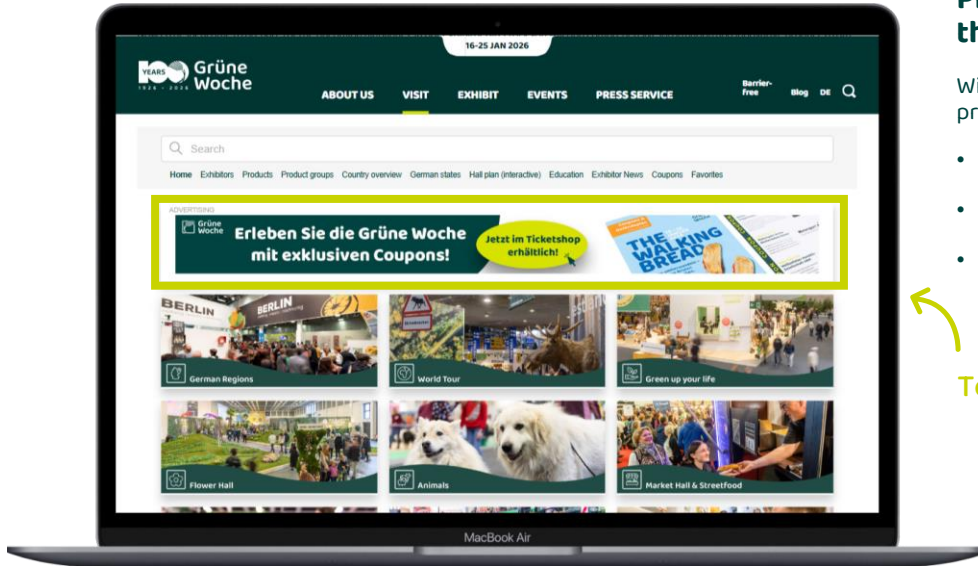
16-25 JAN 2026

100 YEARS 1926 - 2026 Grüne Woche

ABOUT US VISIT EXHIBIT EVENTS PRESS SERVICE Barrier-free Blog DE

Search

Home Exhibitors Products Product groups Country overview German states Hall plan (interactive) Education Exhibitor News Coupons Favorites

ADVERTISING

Grüne Woche Erleben Sie die Grüne Woche mit exklusiven Coupons! Jetzt im Ticketshop erhältlich!

THE WALKING BREAD

BERLIN

German Regions

World Tour

Green up your life

Flower Hall

Animals

Market Hall & Streetfood

MacBook Air

Pr
th

Wi
pr

Te